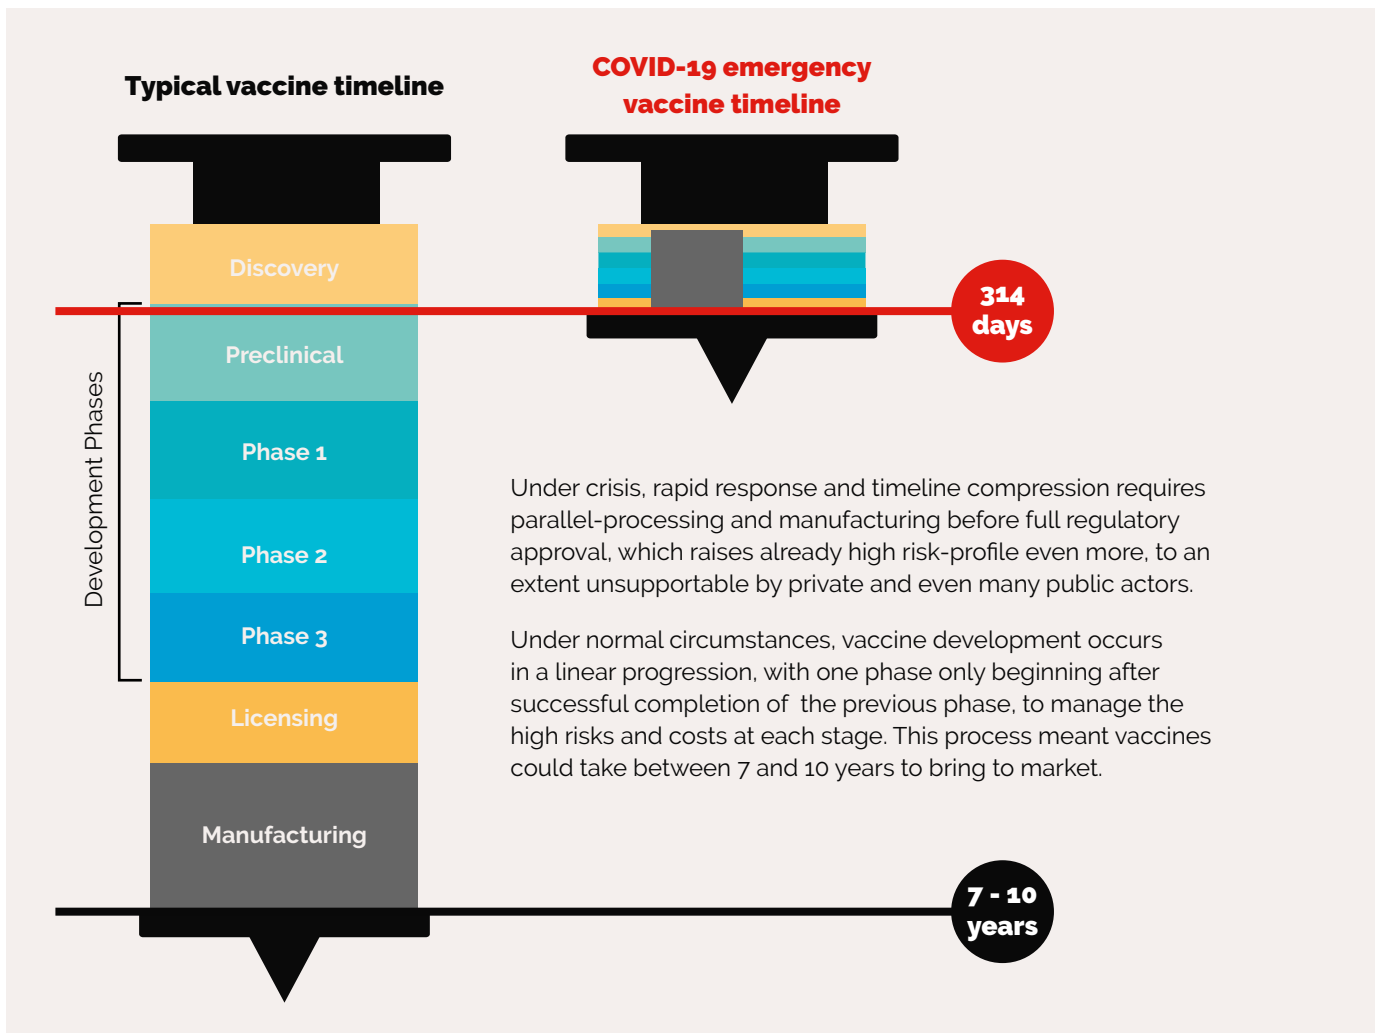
Typical vaccine timeline

COVID-19 emergency vaccine timeline

Discovery

Development Phases

Preclinical

Phase 1

Phase 2

Phase 3

Licensing

Manufacturing

314 days

Under crisis, rapid response and timeline compression requires parallel-processing and manufacturing before full regulatory approval, which raises already high risk-profile even more, to an extent unsupportable by private and even many public actors.

Under normal circumstances, vaccine development occurs in a linear progression, with one phase only beginning after successful completion of the previous phase, to manage the high risks and costs at each stage. This process meant vaccines could take between 7 and 10 years to bring to market.

7 - 10 years